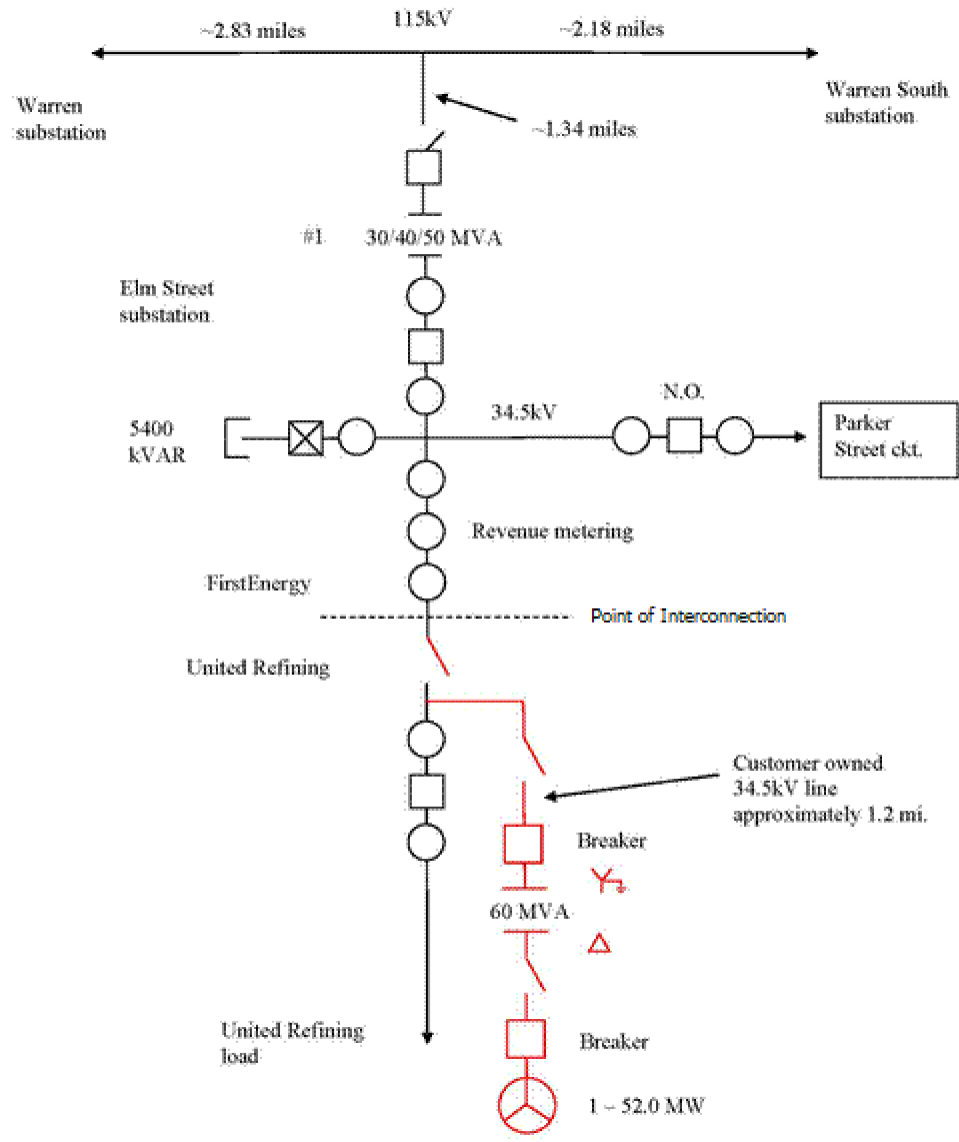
~2.83 miles

115kV

~2.18 miles

Warren substation

Warren South substation

~1.34 miles

#1

30/40/50 MVA

Elm Street substation

5400 kVAR

34.5kV

N.O.

Parker Street ckt.

Revenue metering

FirstEnergy

Point of Interconnection

United Refining

Customer owned 34.5kV line approximately 1.2 mi.

Breaker

60 MVA

Breaker

United Refining load

1 ~ 52.0 MW